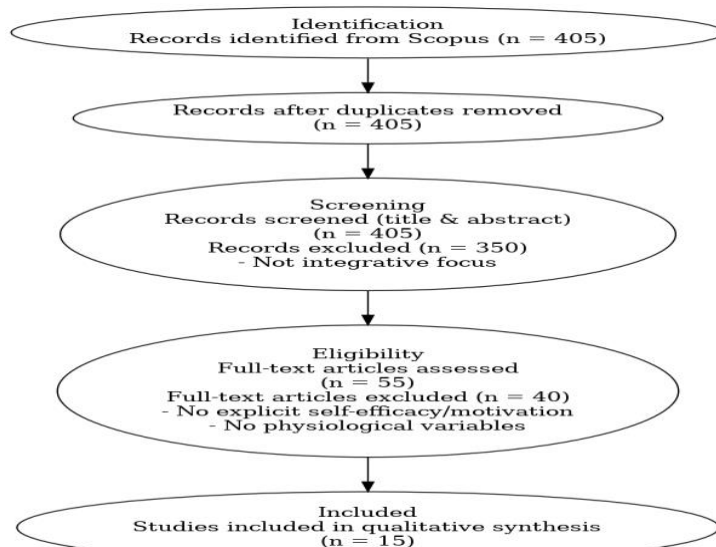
Identification
Records identified from Scopus (n = 405)

Records after duplicates removed
(n = 405)

Screening
Records screened (title & abstract)
(n = 405)
Records excluded (n = 350)
- Not integrative focus

Eligibility
Full-text articles assessed
(n = 55)
Full-text articles excluded (n = 40)
- No explicit self-efficacy/motivation
- No physiological variables

Included
Studies included in qualitative synthesis
(n = 15)